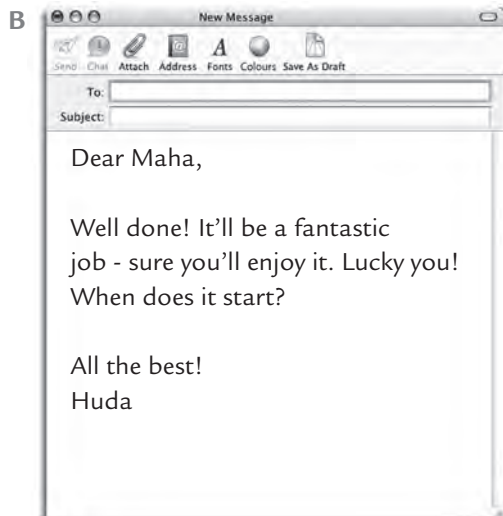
B

New Message

Send Chat Attach Address Fonts Colours Save As Draft

To:

Subject:

Dear Maha,

Well done! It'll be a fantastic job - sure you'll enjoy it. Lucky you! When does it start?

All the best!
Huda